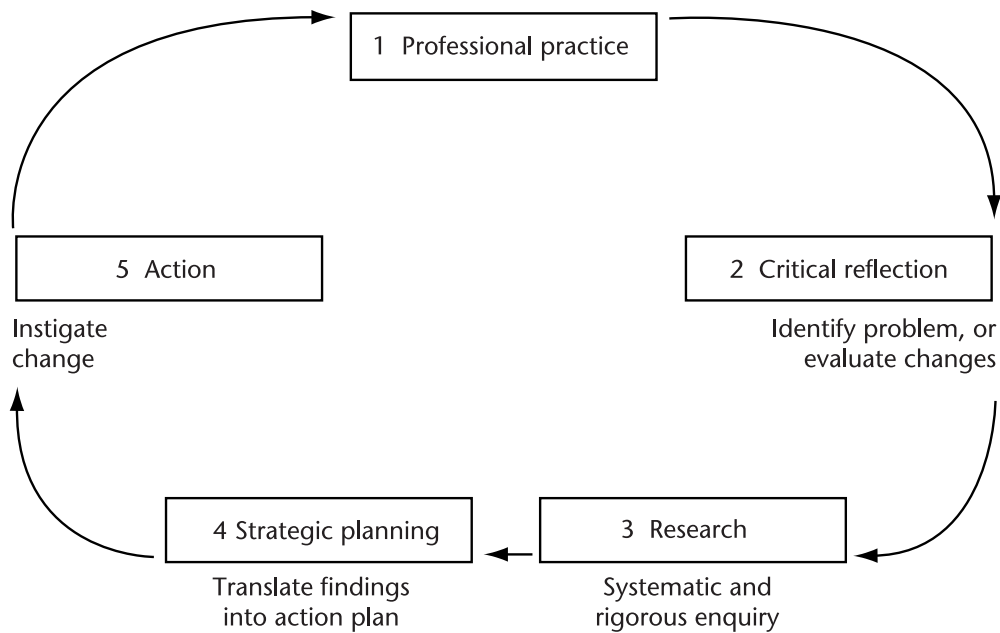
1 Professional practice

5 Action

Instigate change

2 Critical reflection

Identify problem, or evaluate changes

4 Strategic planning

Translate findings into action plan

3 Research

Systematic and rigorous enquiry